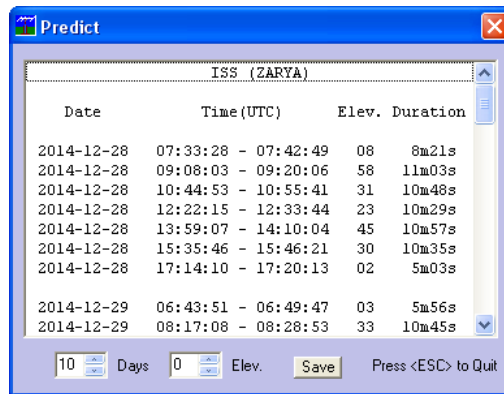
Predict

ISS (ZARYA)

| Date | Time(UTC) | Elev. | Duration |
|---|---|---|---|
| 2014-12-28 | 07:33:28 - 07:42:49 | 08 | 8m21s |
| 2014-12-28 | 09:08:03 - 09:20:06 | 58 | 11m03s |
| 2014-12-28 | 10:44:53 - 10:55:41 | 31 | 10m48s |
| 2014-12-28 | 12:22:15 - 12:33:44 | 23 | 10m29s |
| 2014-12-28 | 13:59:07 - 14:10:04 | 45 | 10m57s |
| 2014-12-28 | 15:35:46 - 15:46:21 | 30 | 10m35s |
| 2014-12-28 | 17:14:10 - 17:20:13 | 02 | 5m03s |
| 2014-12-29 | 06:43:51 - 06:49:47 | 03 | 5m56s |
| 2014-12-29 | 08:17:08 - 08:28:53 | 33 | 10m45s |

10 Days 0 Elev. Save Press <ESC> to Quit